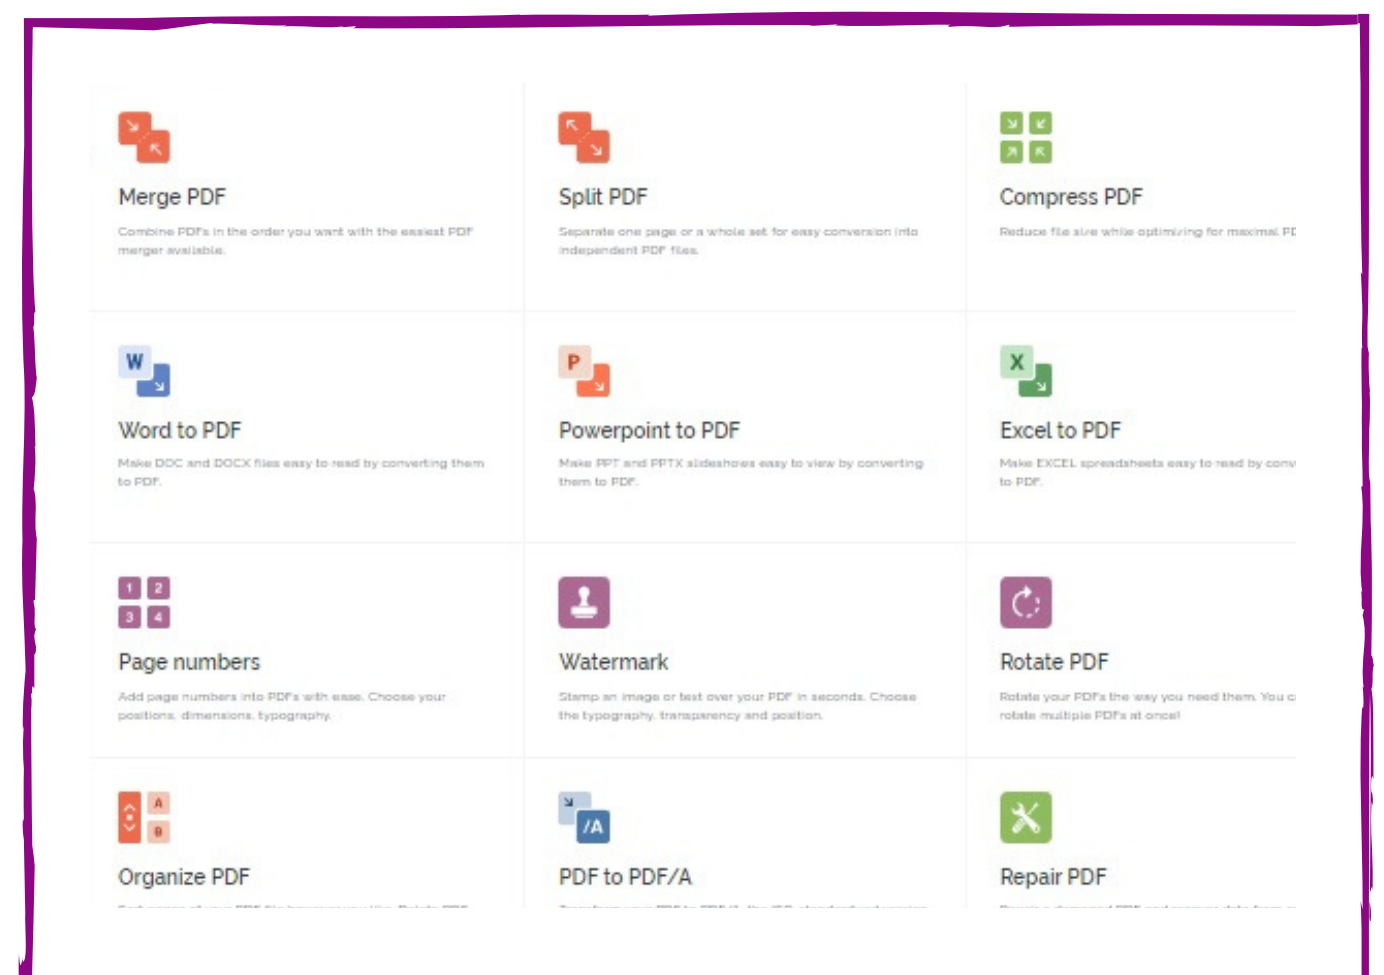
Merge PDF

Combine PDFs in the order you want with the easiest PDF merger available.

Split PDF

Separate one page or a whole set for easy conversion into independent PDF files.

Compress PDF

Reduce file size while optimizing for maximal PD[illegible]

W

Word to PDF

Make DOC and DOCX files easy to read by converting them to PDF.

P

Powerpoint to PDF

Make PPT and PPTX slideshows easy to view by converting them to PDF.

X

Excel to PDF

Make EXCEL spreadsheets easy to read by conv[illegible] to PDF.

1 2 3 4

Page numbers

Add page numbers into PDFs with ease. Choose your positions, dimensions, typography.

Watermark

Stamp an image or text over your PDF in seconds. Choose the typography, transparency and position.

Rotate PDF

Rotate your PDFs the way you need them. You c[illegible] rotate multiple PDFs at once!

A B

Organize PDF

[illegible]

/A

PDF to PDF/A

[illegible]

Repair PDF

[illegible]